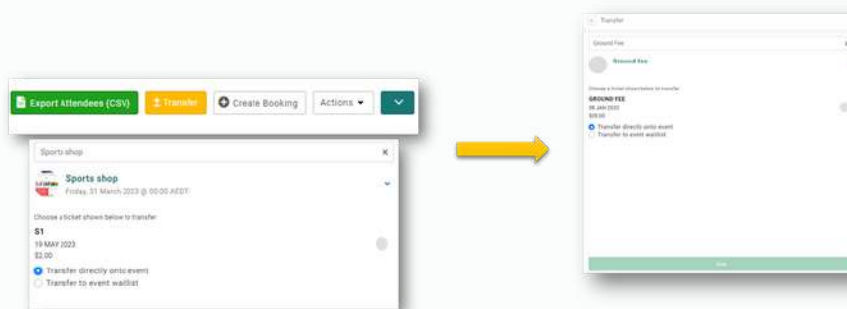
Export Attendees (CSV) Transfer Create Booking Actions

Sports shop ×

Sports shop
Friday, 31 March 2023 @ 00:00 AEDT

Choose a ticket shown below to transfer

S1
19 MAY 2023
$2.00

Transfer directly onto event
Transfer to event waitlist

Transfer

Ground Fee

Ground fee

Choose a ticket shown below to transfer

GROUND FEE
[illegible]
$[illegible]

Transfer directly onto event
Transfer to event waitlist

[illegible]